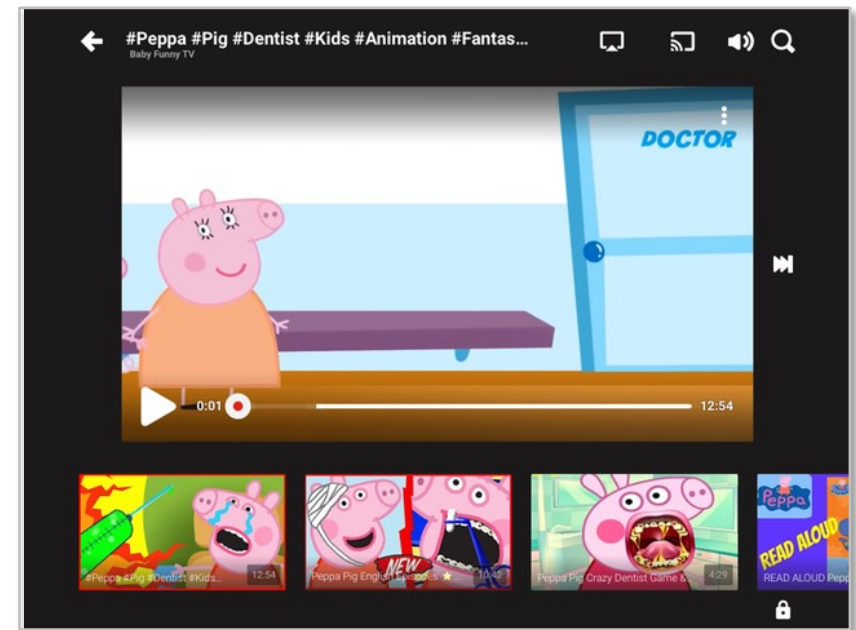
#Peppa #Pig #Dentist #Kids #Animation #Fantas...
Baby Funny TV

DOCTOR

0:01
12:54

#Peppa #Pig #Dentist #Kids...
12:54

NEW
Peppa Pig English Episodes ⭐
10:42

Peppa Pig Crazy Dentist Game &...
4:29

Peppa
READ ALOUD
READ ALOUD Pepp